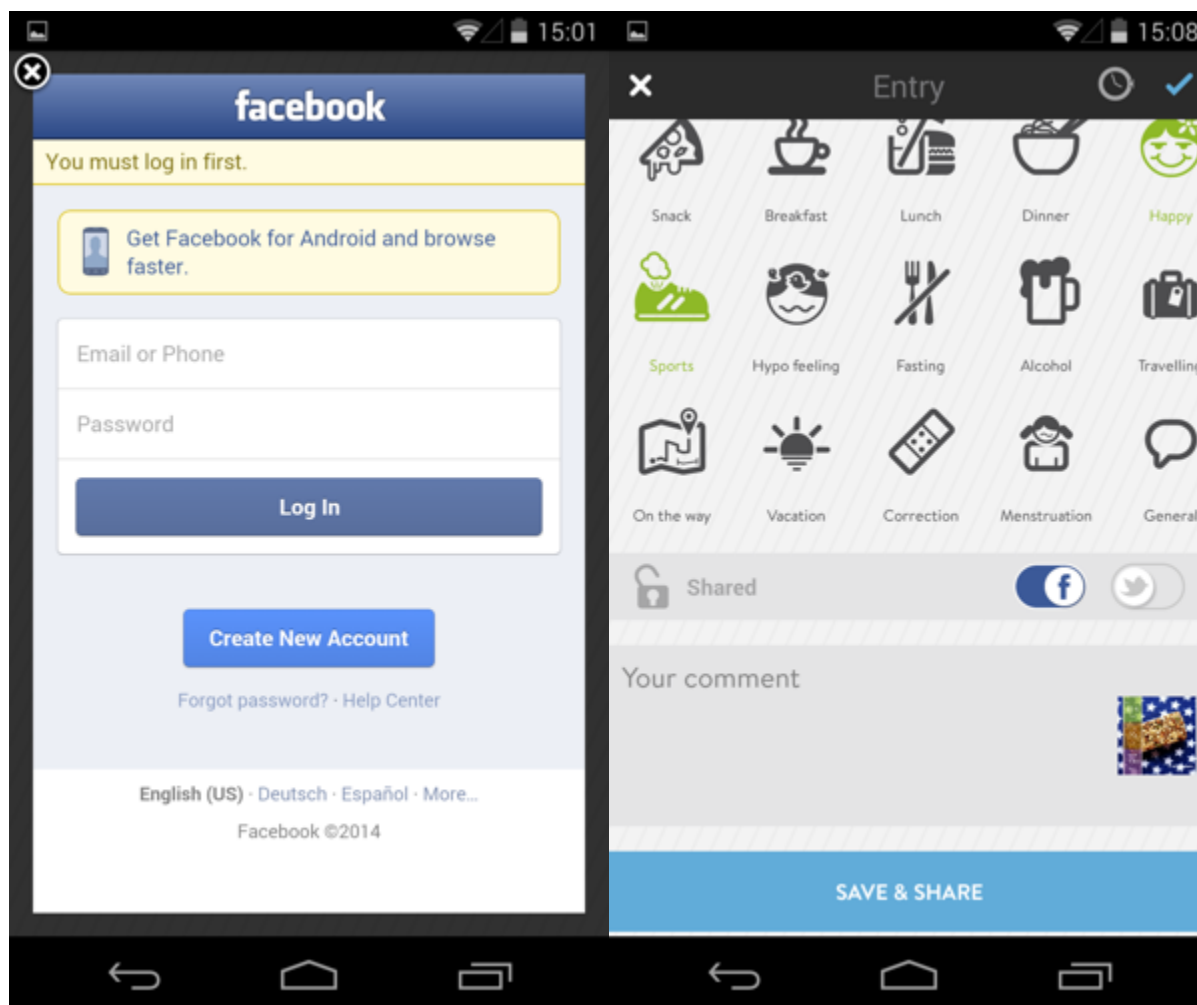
15:01

facebook

You must log in first.

Get Facebook for Android and browse faster.

Email or Phone

Password

Log In

Create New Account

Forgot password? · Help Center

English (US) · Deutsch · Español · More...

Facebook ©2014

15:08

Entry

Snack
Breakfast
Lunch
Dinner
Happy
Sports
Hypo feeling
Fasting
Alcohol
Travelling
On the way
Vacation
Correction
Menstruation
General

Shared

Your comment

SAVE & SHARE